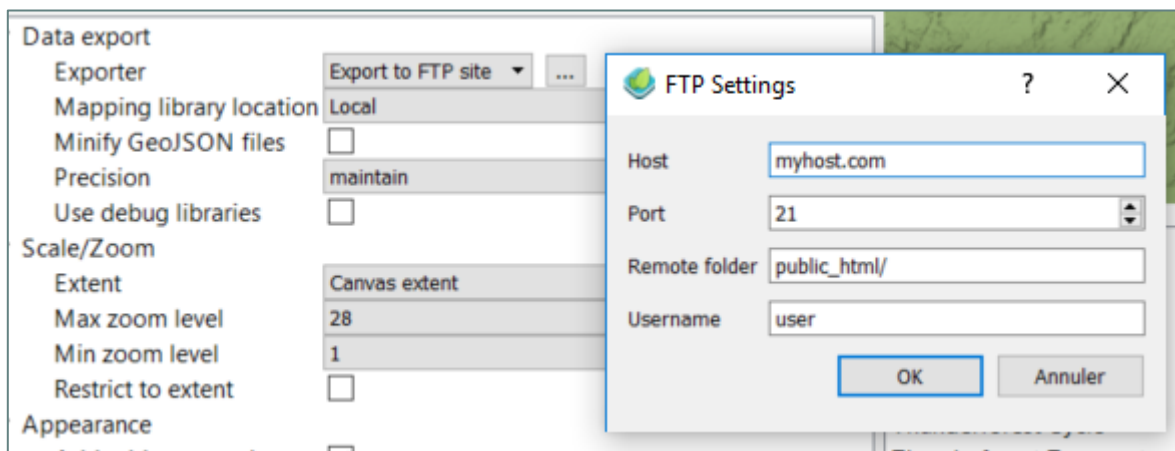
Data export
Exporter
Export to FTP site
...
Mapping library location
Local
Minify GeoJSON files
Precision
maintain
Use debug libraries
Scale/Zoom
Extent
Canvas extent
Max zoom level
28
Min zoom level
1
Restrict to extent
Appearance

FTP Settings
?
X
Host
myhost.com
Port
21
Remote folder
public_html/
Username
user
OK
Annuler